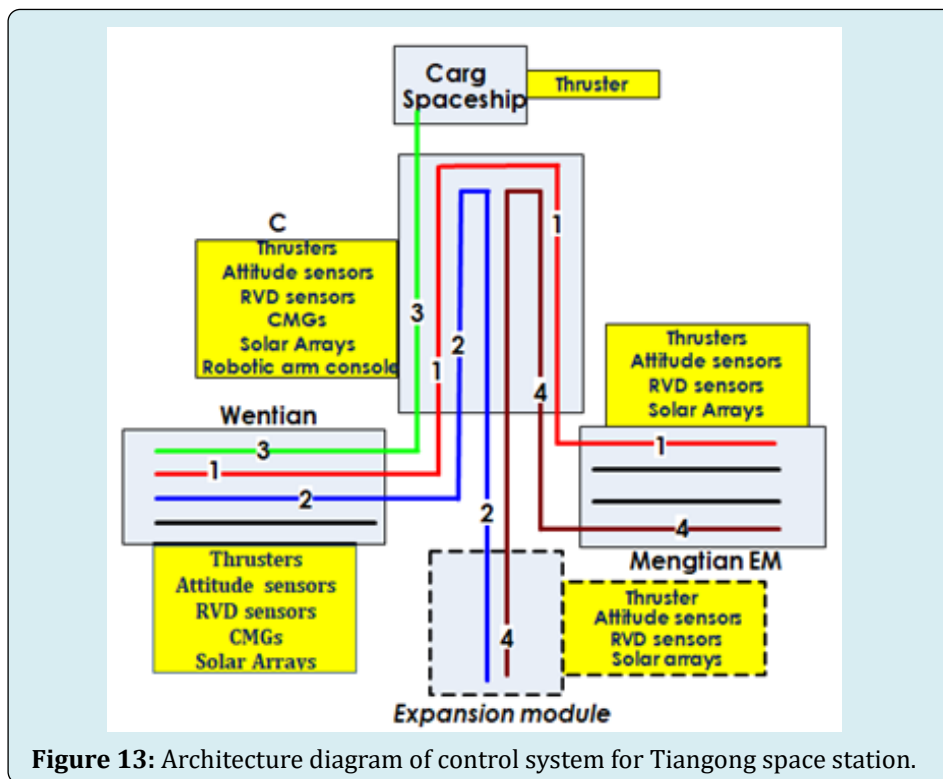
Carg Spaceship

Thruster

C

Thrusters
Attitude sensors
RVD sensors
CMGs
Solar Arrays
Robotic arm console

3

1

2

1

4

Thrusters
Attitude sensors
RVD sensors
Solar Arrays

Wentian

3

1

2

1

4

2

Thrusters
Attitude sensors
RVD sensors
CMGs
Solar Arrays

Mengtian EM

4

Thruster
Attitude sensors
RVD sensors
Solar arrays

Expansion module

**Figure 13:** Architecture diagram of control system for Tiangong space station.